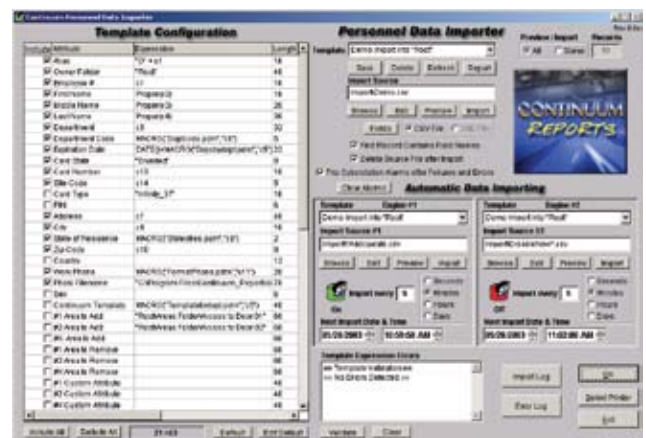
Continuum Personnel Data Importer

Template Configuration

| Include | Attribute | Expression | Length |
|---|---|---|---|
| ☑ | Alias | "D" + c1 | 16 |
| ☑ | Owner Folder | "Root" | 48 |
| ☑ | Employee # | c1 | 16 |
| ☑ | First Name | Proper(c2) | 16 |
| ☑ | Middle Name | Proper(c3) | 20 |
| ☑ | Last Name | Proper(c4) | 36 |
| ☑ | Department | c5 | 32 |
| ☑ | Department Code | MACRO("Dept[from.pln","c5") | 8 |
| ☑ | Expiration Date | DATE(MACRO("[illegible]") | 20 |
| ☑ | Card State | "Disabled" | 8 |
| ☑ | Card Number | c13 | 16 |
| ☑ | Site Code | c14 | 8 |
| ☐ | Card Type | "Infinity_37" | 16 |
| ☐ | PIN | | 8 |
| ☑ | Address | c7 | 48 |
| ☑ | City | c8 | 16 |
| ☑ | State of Residence | MACRO("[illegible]","c9") | 2 |
| ☑ | Zip Code | c10 | 8 |
| ☐ | Country | | 12 |
| ☑ | Work Phone | MACRO("FormatPhone.pln","c11") | 20 |
| ☑ | Photo Filename | "C:\Program Files\Continuum_Reports\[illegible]" | 24 |
| ☐ | Sex | | 6 |
| ☐ | Continuum Template | MACRO("TemplateSelect.pln","c15") | 48 |
| ☐ | #1 Area(s) Add | "Root\Areas Folder\Access to Door 01" | 96 |
| ☐ | #2 Area(s) Add | "Root\Areas Folder\Access to Door 02" | 96 |
| ☐ | #3 Area(s) Add | | 96 |
| ☐ | #1 Area(s) Remove | | 96 |
| ☐ | #2 Area(s) Remove | | 96 |
| ☐ | #3 Area(s) Remove | | 96 |
| ☐ | #1 Custom Attribute | | 48 |
| ☐ | #2 Custom Attribute | | 48 |
| ☐ | #3 Custom Attribute | | 48 |

Include All | Exclude All | 21 / 43 | Default | End Default | Validate | Clear

Personnel Data Importer

Template: Demo Import into "Root"

Save | Delete | Refresh | Import

Import Source
Import\Demo.csv

Browse | Edit | Preview | Import

Fields ◉ CSV File ○ XML File

☑ First Record Contains Field Names
☑ Delete Source File after Import
☑ Trip Subscription Alarms after Failures and Errors

Clear Alarms

Preview / Import: ◉ All ○ Some | Records: 10

CONTINUUM REPORTS

Automatic Data Importing

Template | Engine #1
Demo Import into "Root"
Import Source #1
Import\Autoupdate.csv
Browse | Edit | Preview | Import
Import every 5 ○ Seconds ◉ Minutes ○ Hours ○ Days
On
Next Import Date & Time
05/28/2003 | 10:59:58 AM

Template | Engine #2
Demo Import into "Root"
Import Source #2
Import\Scheduled.csv
Browse | Edit | Preview | Import
Import every 5 ○ Seconds ◉ Minutes ○ Hours ○ Days
Off
Next Import Date & Time
05/28/2003 | 11:02:06 AM

Template Expression Errors
== Template Validation ==
== No Errors Detected ==

Import Log | Error Log

OK | Select Printer | Exit